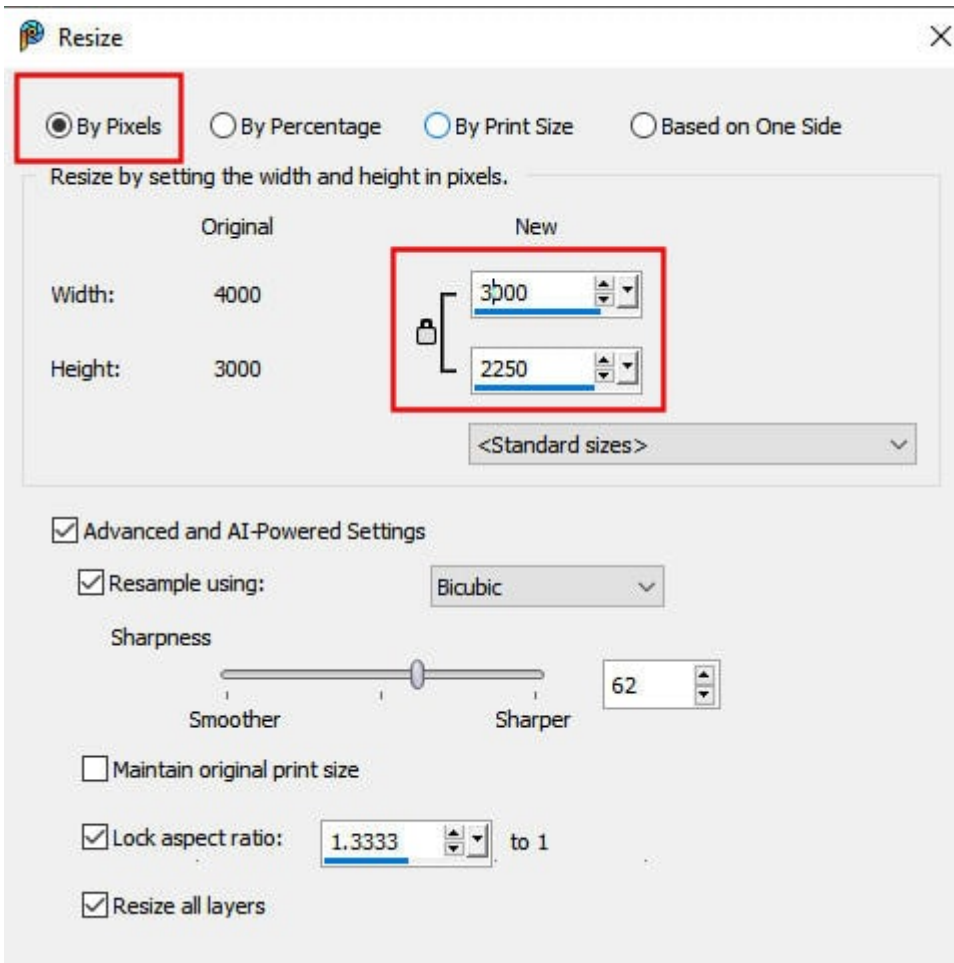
Resize

By Pixels
By Percentage
By Print Size
Based on One Side

Resize by setting the width and height in pixels.

| | Original | New |
|---|---|---|
| Width: | 4000 | 3000 |
| Height: | 3000 | 2250 |

<Standard sizes>

Advanced and AI-Powered Settings

Resample using: Bicubic

Sharpness

Smoother
Sharper

62

Maintain original print size

Lock aspect ratio: 1.3333 to 1

Resize all layers